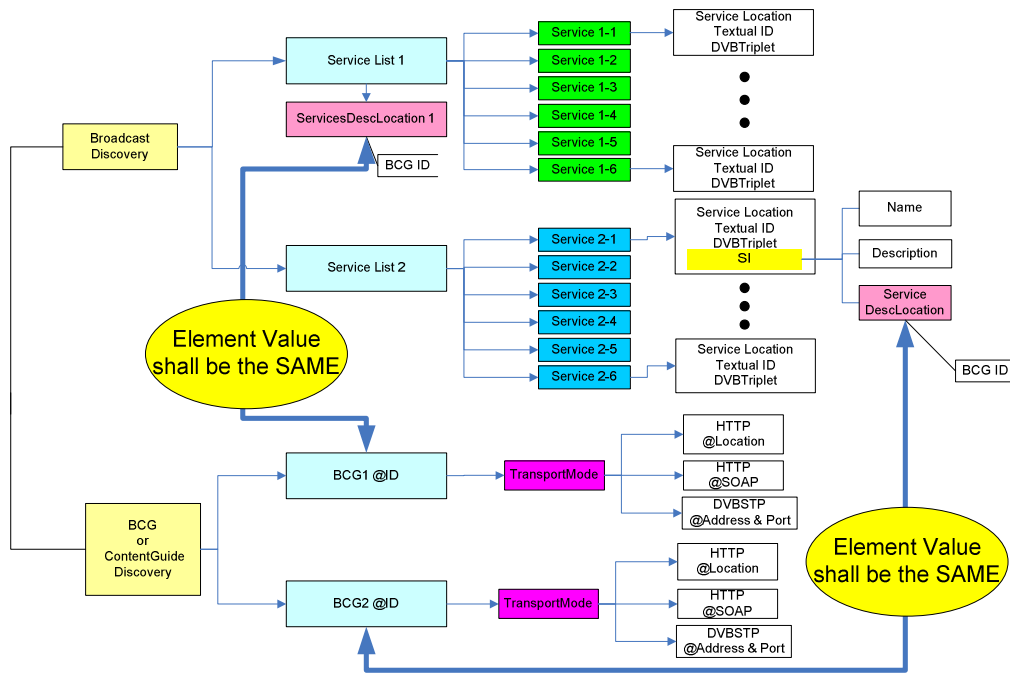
Broadcast Discovery

Service List 1

ServicesDescLocation 1

BCG ID

Service 1-1
Service 1-2
Service 1-3
Service 1-4
Service 1-5
Service 1-6

Service Location
Textual ID
DVBTriplet

Service Location
Textual ID
DVBTriplet

Service List 2

Service 2-1
Service 2-2
Service 2-3
Service 2-4
Service 2-5
Service 2-6

Service Location
Textual ID
DVBTriplet
SI

Service Location
Textual ID
DVBTriplet

Name

Description

Service DescLocation

BCG ID

Element Value shall be the SAME

BCG or ContentGuide Discovery

BCG1 @ID

TransportMode

HTTP
@Location

HTTP
@SOAP

DVBSTP
@Address & Port

BCG2 @ID

TransportMode

HTTP
@Location

HTTP
@SOAP

DVBSTP
@Address & Port

Element Value shall be the SAME